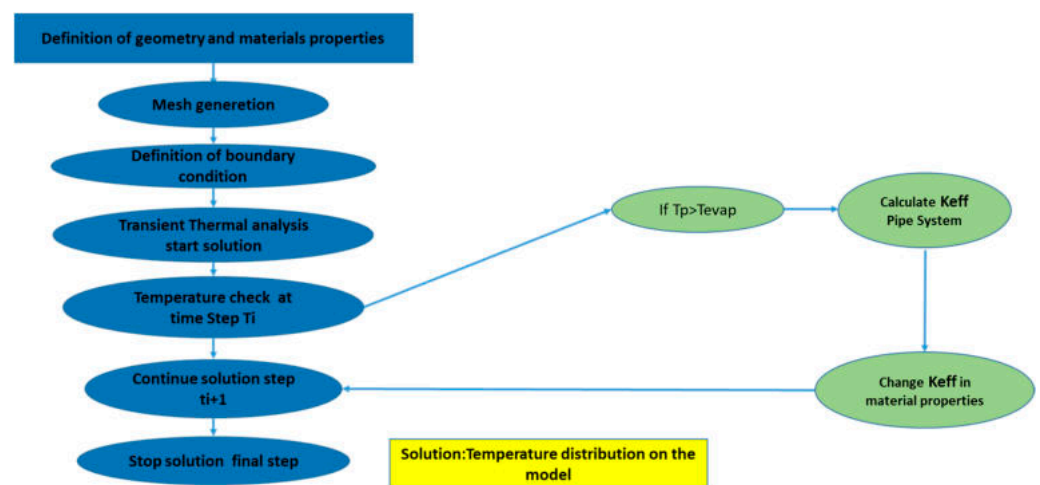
Definition of geometry and materials properties

Mesh generetion

Definition of boundary condition

Transient Thermal analysis start solution

Temperature check at time Step Ti

Continue solution step ti+1

Stop solution final step

If Tp>Tevap

Calculate Keff Pipe System

Change Keff in material properties

Solution:Temperature distribution on the model